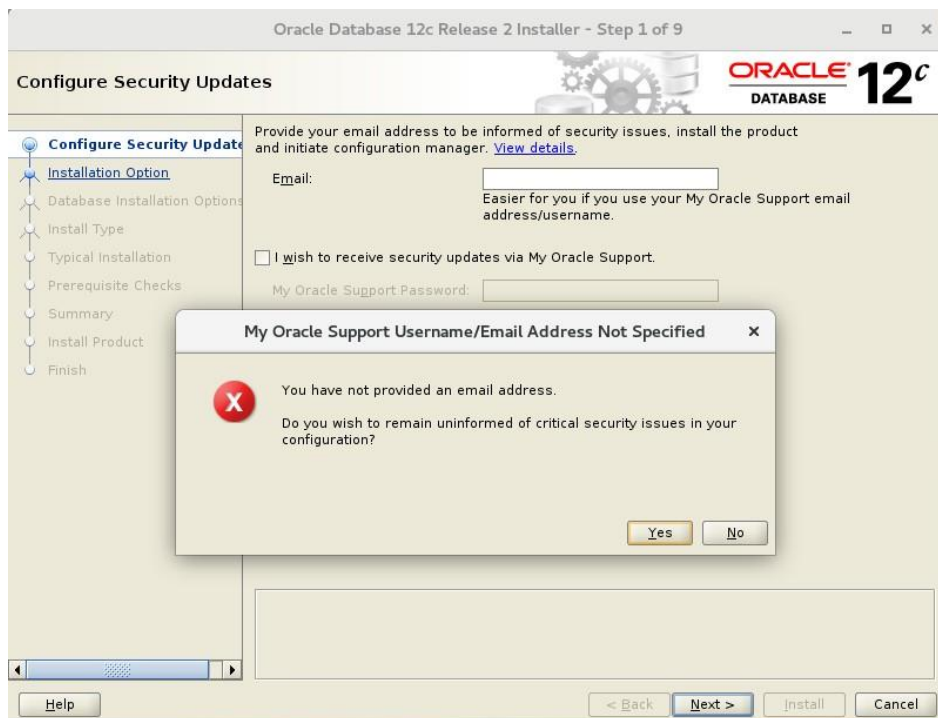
Oracle Database 12c Release 2 Installer - Step 1 of 9

Configure Security Updates

ORACLE DATABASE 12$^c$

Configure Security Update
Installation Option
Database Installation Options
Install Type
Typical Installation
Prerequisite Checks
Summary
Install Product
Finish

Provide your email address to be informed of security issues, install the product and initiate configuration manager. View details.

Email:

Easier for you if you use your My Oracle Support email address/username.

I wish to receive security updates via My Oracle Support.

My Oracle Support Password:

My Oracle Support Username/Email Address Not Specified

X

You have not provided an email address.

Do you wish to remain uninformed of critical security issues in your configuration?

Yes No

Help

< Back Next > Install Cancel